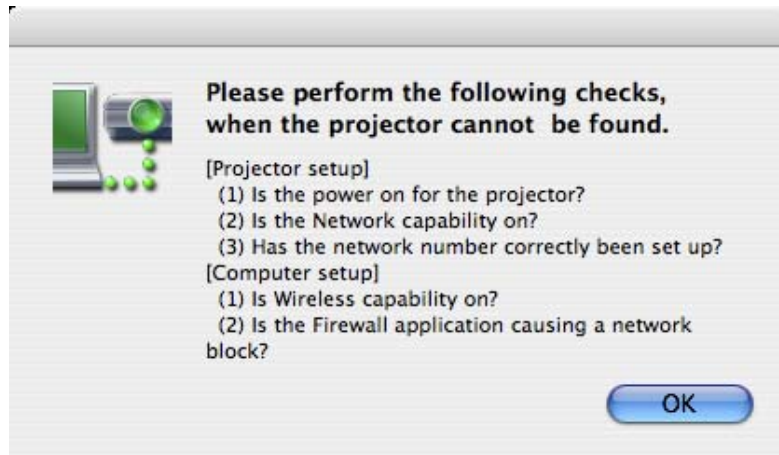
Please perform the following checks, when the projector cannot be found.

[Projector setup]
(1) Is the power on for the projector?
(2) Is the Network capability on?
(3) Has the network number correctly been set up?
[Computer setup]
(1) Is Wireless capability on?
(2) Is the Firewall application causing a network block?

OK